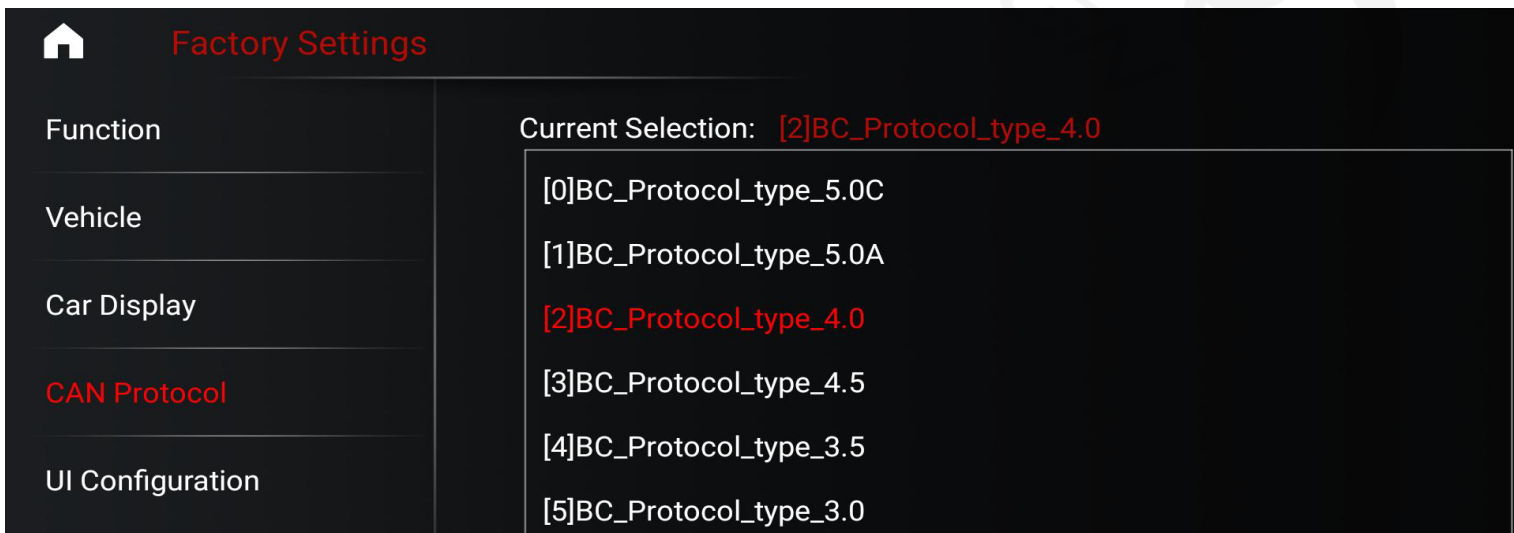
Factory Settings

Function

Vehicle

Car Display

CAN Protocol

UI Configuration

Current Selection: [2]BC_Protocol_type_4.0

[0]BC_Protocol_type_5.0C

[1]BC_Protocol_type_5.0A

[2]BC_Protocol_type_4.0

[3]BC_Protocol_type_4.5

[4]BC_Protocol_type_3.5

[5]BC_Protocol_type_3.0